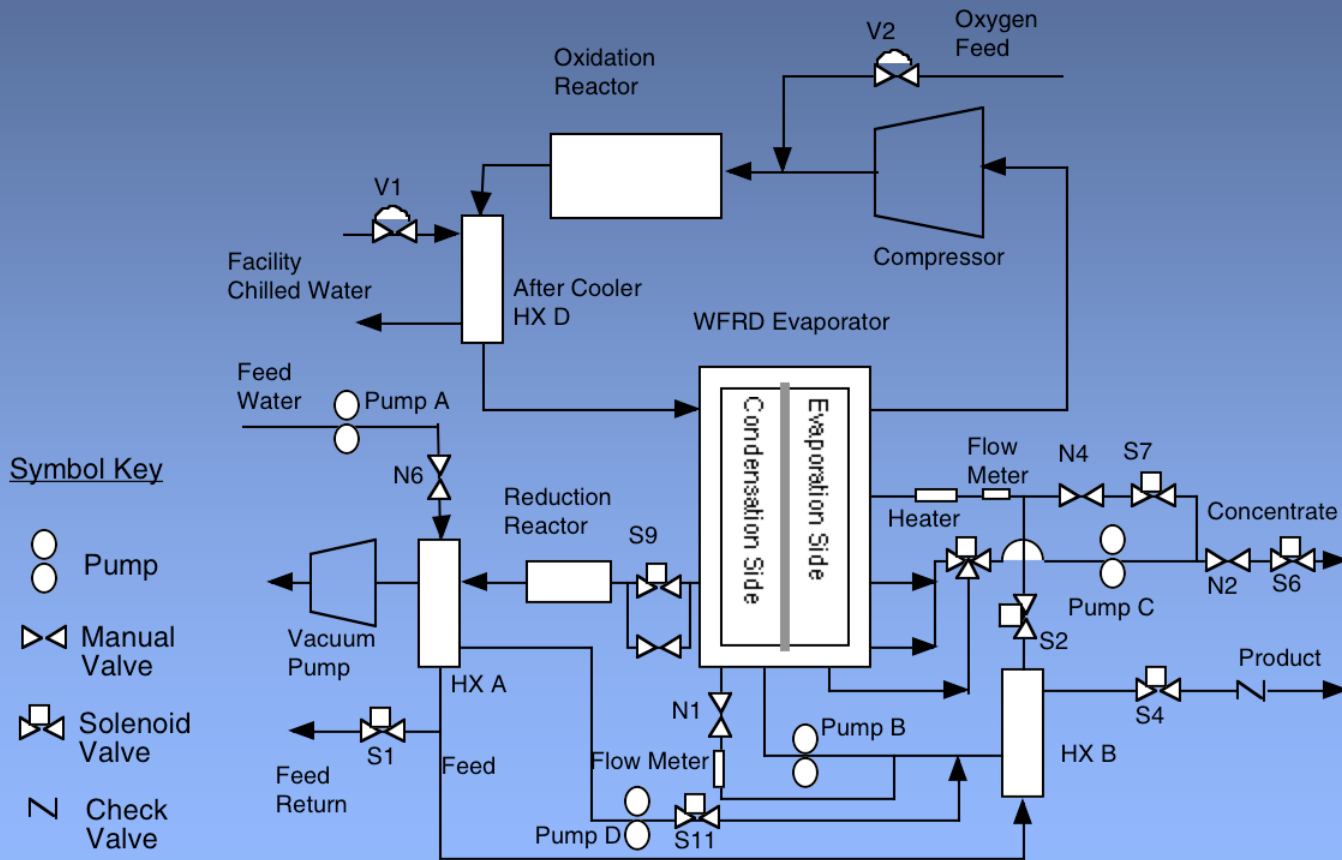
Oxygen Feed

V2

Oxidation Reactor

V1

Compressor

Facility Chilled Water

After Cooler HX D

WFRD Evaporator

Feed Water

Pump A

Evaporation Side

Condensation Side

Symbol Key

N6

Flow Meter

N4

S7

Reduction Reactor

Heater

Concentrate

S9

Pump

N2

S6

Pump C

Vacuum Pump

S2

Manual Valve

Product

HX A

Solenoid Valve

N1

Pump B

S4

S1

HX B

Feed Return

Feed

Flow Meter

Check Valve

Pump D

S11